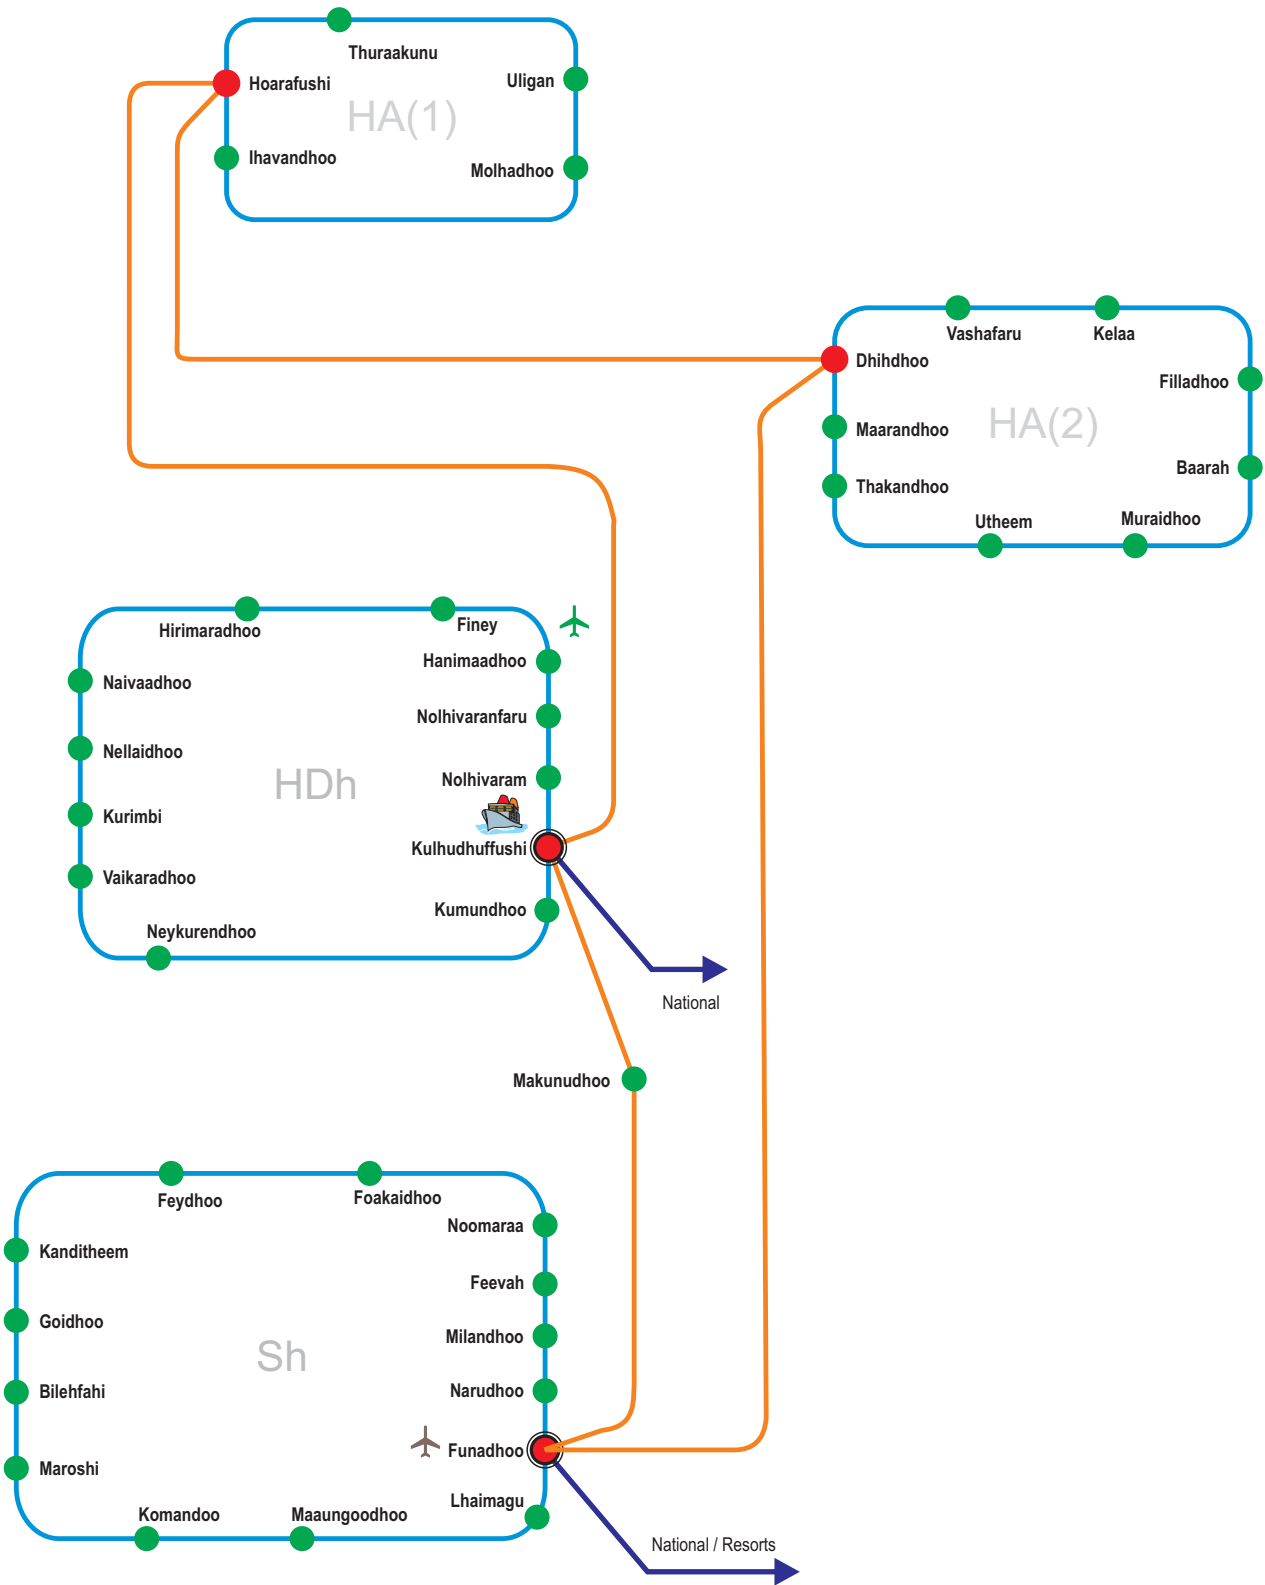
Thuraakunu
Hoarafushi
Uligan
HA(1)
Ihavandhoo
Molhadhoo

Vashafaru
Kelaa
Dhihdhoo
Filladhoo
Maarandhoo
HA(2)
Baarah
Thakandhoo
Utheem
Muraidhoo

Hirimaradhoo
Finey
Hanimaadhoo
Naivaadhoo
Nolhivaranfaru
Nellaidhoo
HDh
Nolhivaram
Kurimbi
Kulhudhuffushi
Vaikaradhoo
Kumundhoo
Neykurendhoo
National

Makunudhoo

Feydhoo
Foakaidhoo
Noomaraa
Kanditheem
Feevah
Goidhoo
Milandhoo
Sh
Bilehfahi
Narudhoo
Funadhoo
Maroshi
Lhaimagu
Komandoo
Maaungoodhoo
National / Resorts